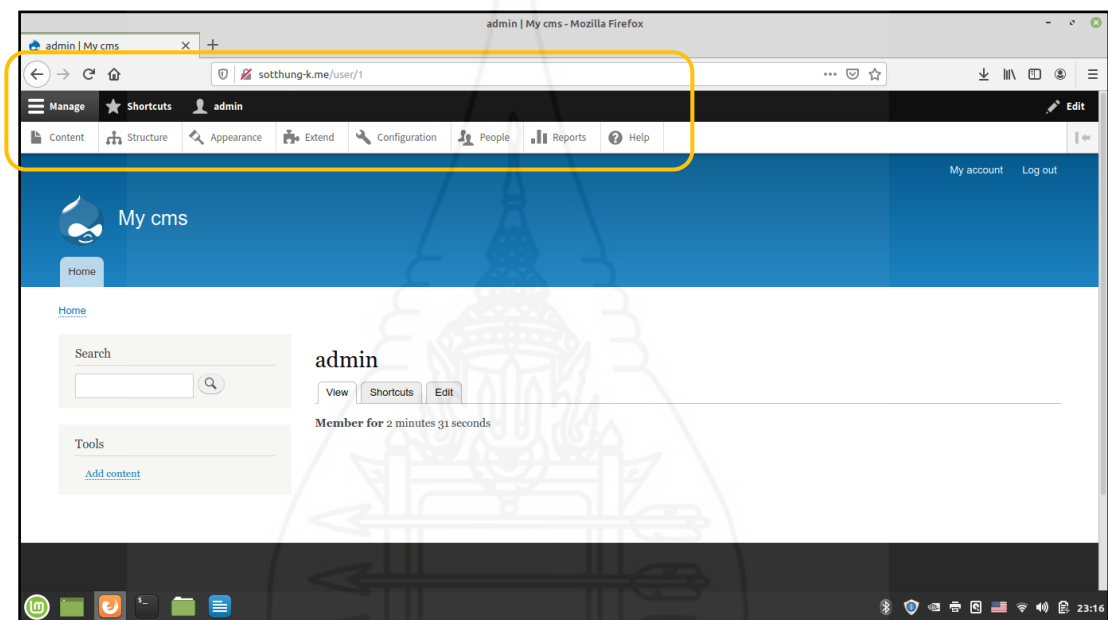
admin | My cms - Mozilla Firefox

admin | My cms

sotthung-k.me/user/1

Manage Shortcuts admin Edit

Content Structure Appearance Extend Configuration People Reports Help

My account Log out

My cms

Home

Home

Search

Tools

Add content

admin

View Shortcuts Edit

**Member for** 2 minutes 31 seconds

23:16